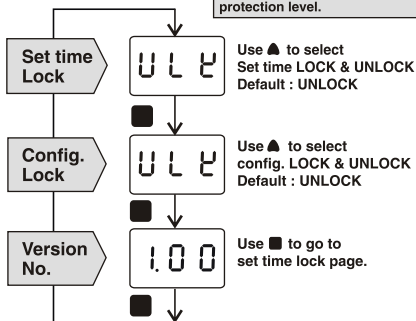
protection level.

Set time Lock

ULK

Use ▲ to select Set time LOCK & UNLOCK Default : UNLOCK

Config. Lock

ULK

Use ▲ to select config. LOCK & UNLOCK Default : UNLOCK

Version No.

1.00

Use ■ to go to set time lock page.